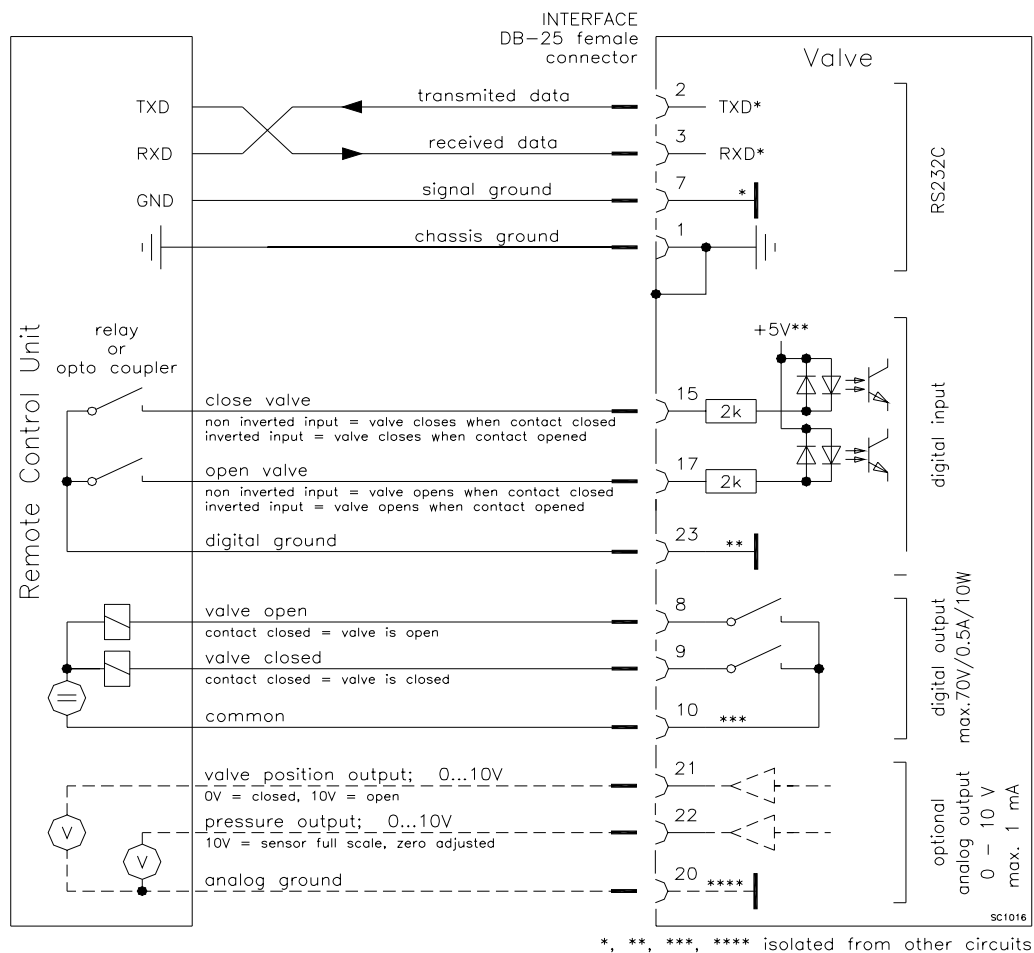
INTERFACE
DB-25 female
connector

Valve

TXD
RXD
GND

transmited data
received data
signal ground
chassis ground

2 TXD*
3 RXD*
7 *
1

RS232C

Remote Control Unit

relay
or
opto coupler

+5V**

close valve
non inverted input = valve closes when contact closed
inverted input = valve closes when contact opened

15
2k

open valve
non inverted input = valve opens when contact closed
inverted input = valve opens when contact opened

17
2k

digital ground

23 **

digital input

valve open
contact closed = valve is open

8

valve closed
contact closed = valve is closed

9

common

10 ***

digital output
max.70V/0.5A/10W

valve position output; 0...10V
0V = closed, 10V = open

21

V

pressure output; 0...10V
10V = sensor full scale, zero adjusted

22

V

analog ground

20 ****

optional
analog output
0 – 10 V
max. 1 mA

SC1016

*, **, ***, **** isolated from other circuits